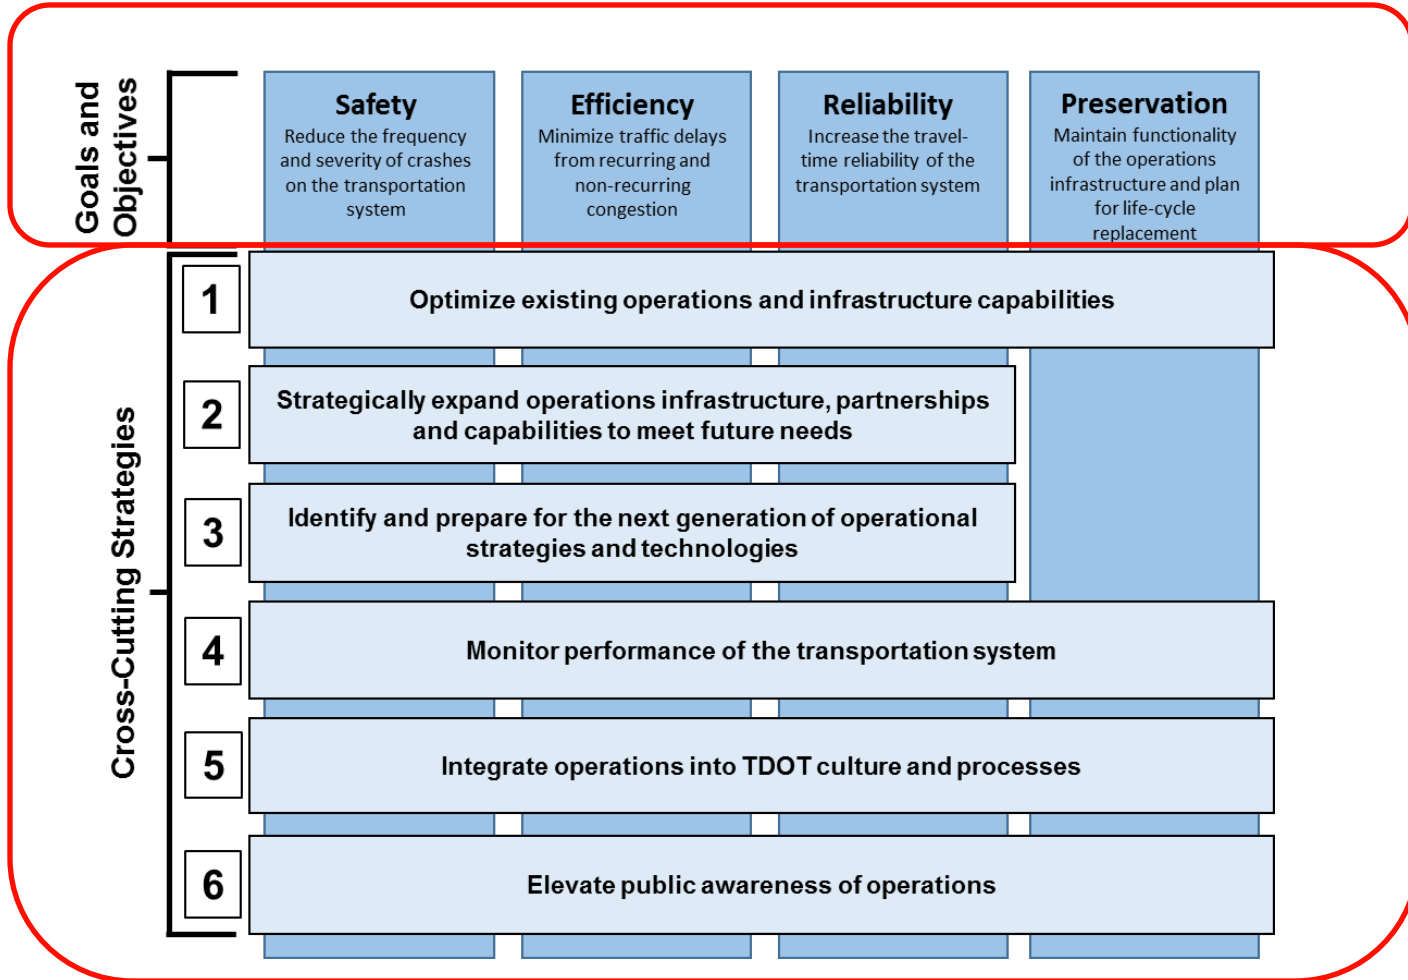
Goals and Objectives

Safety
Reduce the frequency and severity of crashes on the transportation system

Efficiency
Minimize traffic delays from recurring and non-recurring congestion

Reliability
Increase the travel-time reliability of the transportation system

Preservation
Maintain functionality of the operations infrastructure and plan for life-cycle replacement

Cross-Cutting Strategies

1 Optimize existing operations and infrastructure capabilities

2 Strategically expand operations infrastructure, partnerships and capabilities to meet future needs

3 Identify and prepare for the next generation of operational strategies and technologies

4 Monitor performance of the transportation system

5 Integrate operations into TDOT culture and processes

6 Elevate public awareness of operations